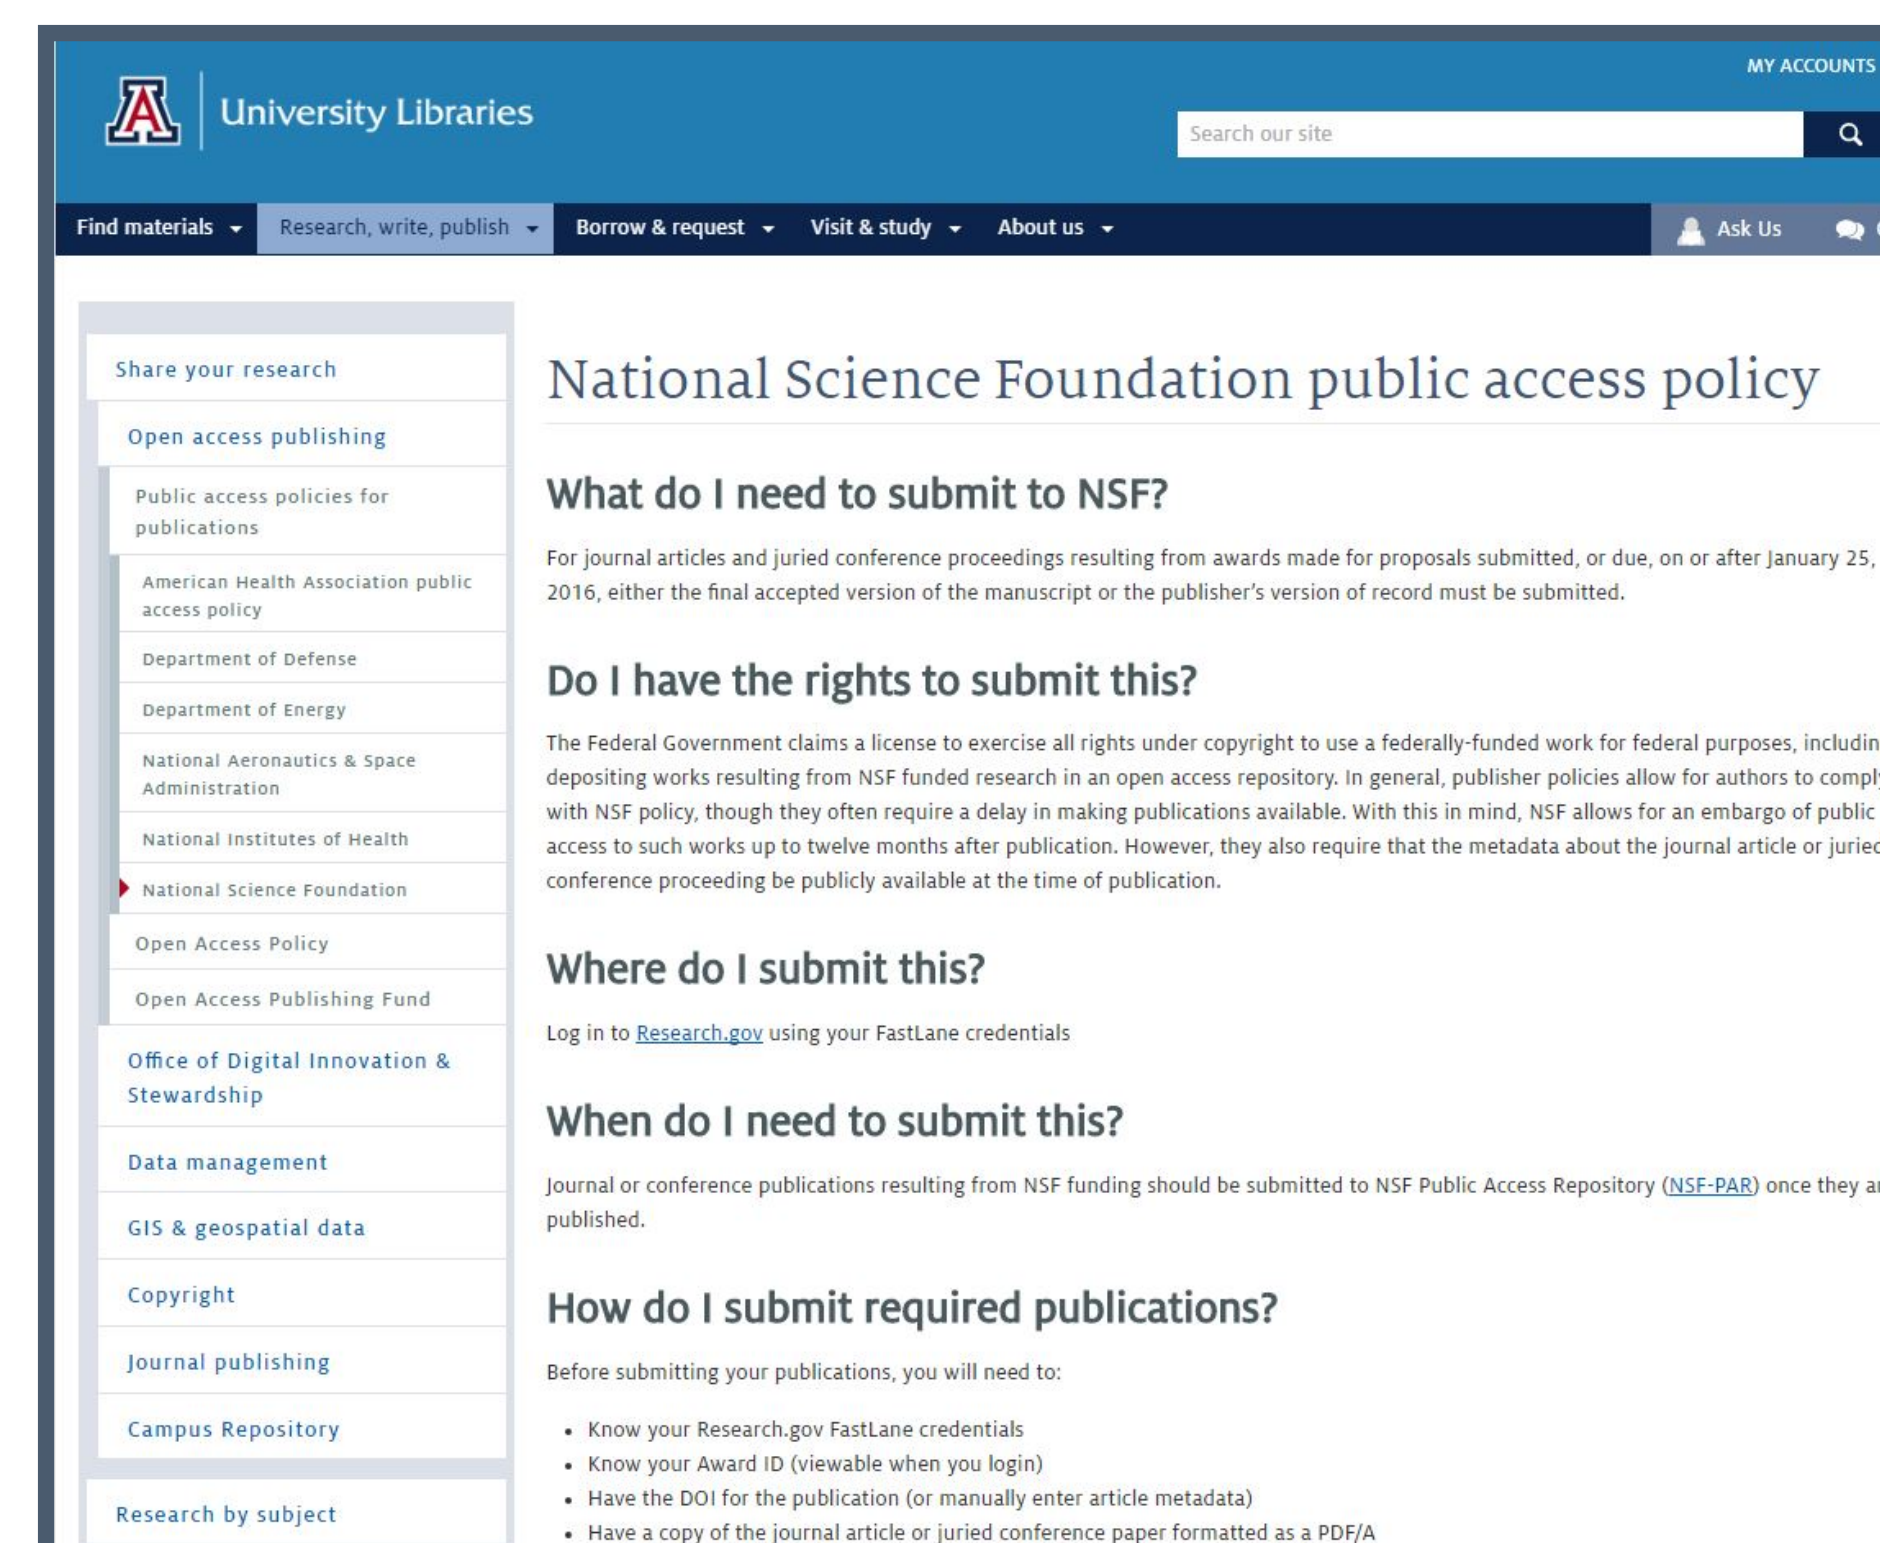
University Libraries

MY ACCOUNTS

Search our site

Find materials Research, write, publish Borrow & request Visit & study About us

Ask Us

Share your research

Open access publishing

Public access policies for publications

American Health Association public access policy

Department of Defense

Department of Energy

National Aeronautics & Space Administration

National Institutes of Health

National Science Foundation

Open Access Policy

Open Access Publishing Fund

Office of Digital Innovation & Stewardship

Data management

GIS & geospatial data

Copyright

Journal publishing

Campus Repository

Research by subject

National Science Foundation public access policy

What do I need to submit to NSF?

For journal articles and juried conference proceedings resulting from awards made for proposals submitted, or due, on or after January 25, 2016, either the final accepted version of the manuscript or the publisher's version of record must be submitted.

Do I have the rights to submit this?

The Federal Government claims a license to exercise all rights under copyright to use a federally-funded work for federal purposes, includin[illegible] depositing works resulting from NSF funded research in an open access repository. In general, publisher policies allow for authors to compl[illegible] with NSF policy, though they often require a delay in making publications available. With this in mind, NSF allows for an embargo of public access to such works up to twelve months after publication. However, they also require that the metadata about the journal article or juried conference proceeding be publicly available at the time of publication.

Where do I submit this?

Log in to Research.gov using your FastLane credentials

When do I need to submit this?

Journal or conference publications resulting from NSF funding should be submitted to NSF Public Access Repository (NSF-PAR) once they a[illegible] published.

How do I submit required publications?

Before submitting your publications, you will need to:

- Know your Research.gov FastLane credentials
- Know your Award ID (viewable when you login)
- Have the DOI for the publication (or manually enter article metadata)
- Have a copy of the journal article or juried conference paper formatted as a PDF/A